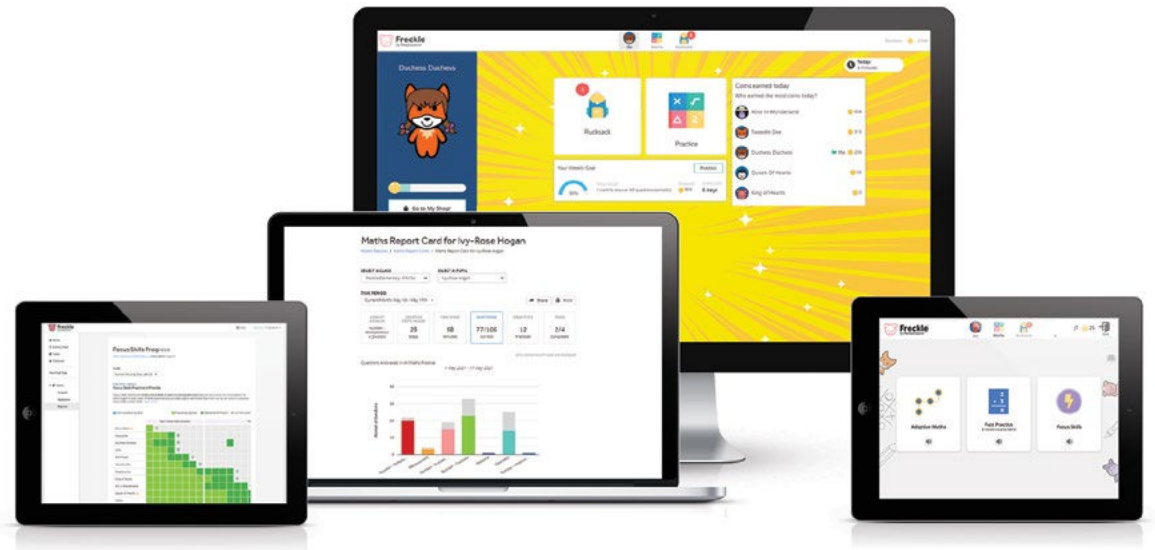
Freckle

Duchess Duchess

Rucksack

Practice

Your Weekly Goal

Practice

Concerned today

Who earned the most coins today?

Alice in Wonderland

Tweedle Dee

Duchess Duchess

Queen Of Hearts

King Of Hearts

Go to My Shop!

Maths Report Card for Ivy-Rose Hogan

SELECT A CLASS

SELECT A PUPIL

TIME PERIOD

Share

Print

25

18

77/105

12

2/4

Questions Answered in All Maths Practice

Freckle

Focus Skills Progress

Freckle

Adaptive Maths

Fact Practice

Focus Skills